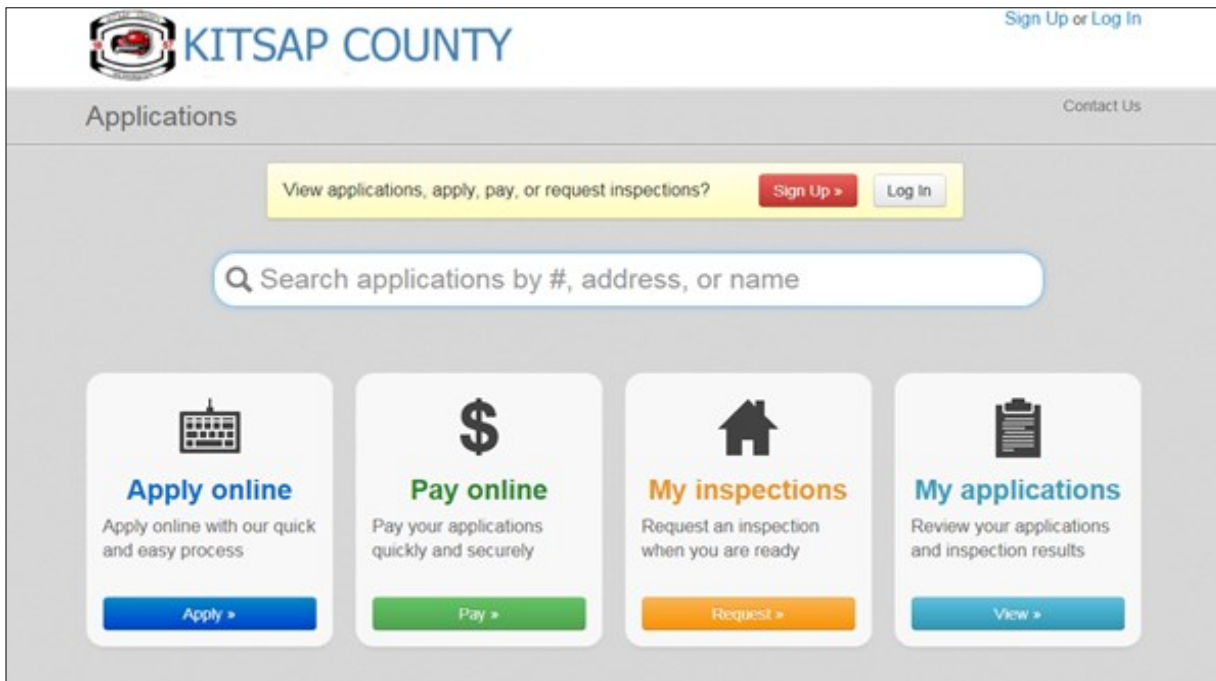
KITSAP COUNTY

Sign Up or Log In

Applications

Contact Us

View applications, apply, pay, or request inspections?

Sign Up »

Log In

Search applications by #, address, or name

$

Apply online

Apply online with our quick and easy process

Apply »

Pay online

Pay your applications quickly and securely

Pay »

My inspections

Request an inspection when you are ready

Request »

My applications

Review your applications and inspection results

View »